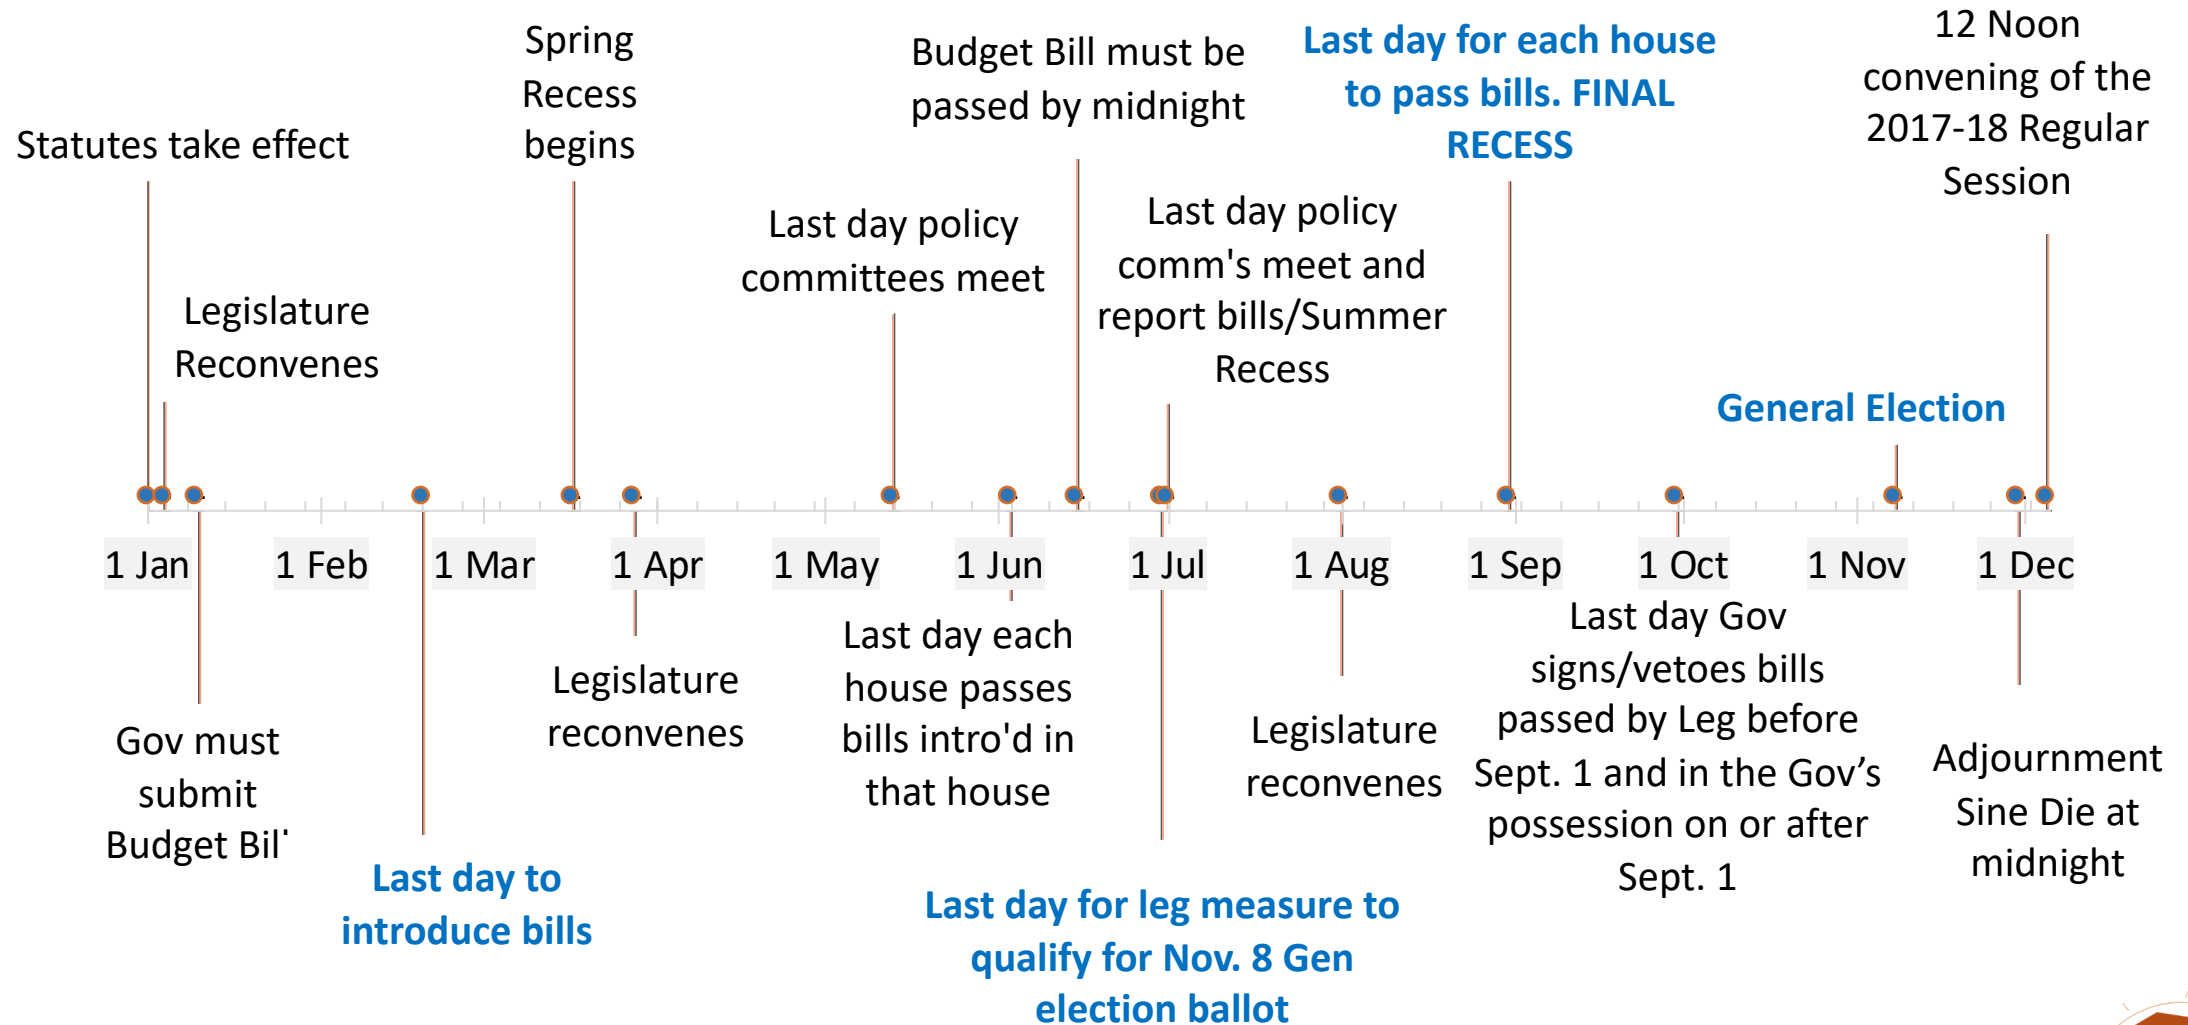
Statutes take effect

Spring Recess begins

Budget Bill must be passed by midnight

Last day for each house to pass bills. FINAL RECESS

12 Noon convening of the 2017-18 Regular Session

Legislature Reconvenes

Last day policy committees meet

Last day policy comm's meet and report bills/Summer Recess

General Election

1 Jan 1 Feb 1 Mar 1 Apr 1 May 1 Jun 1 Jul 1 Aug 1 Sep 1 Oct 1 Nov 1 Dec

Gov must submit Budget Bil'

Last day to introduce bills

Legislature reconvenes

Last day each house passes bills intro'd in that house

Last day for leg measure to qualify for Nov. 8 Gen election ballot

Legislature reconvenes

Last day Gov signs/vetoes bills passed by Leg before Sept. 1 and in the Gov's possession on or after Sept. 1

Adjournment Sine Die at midnight